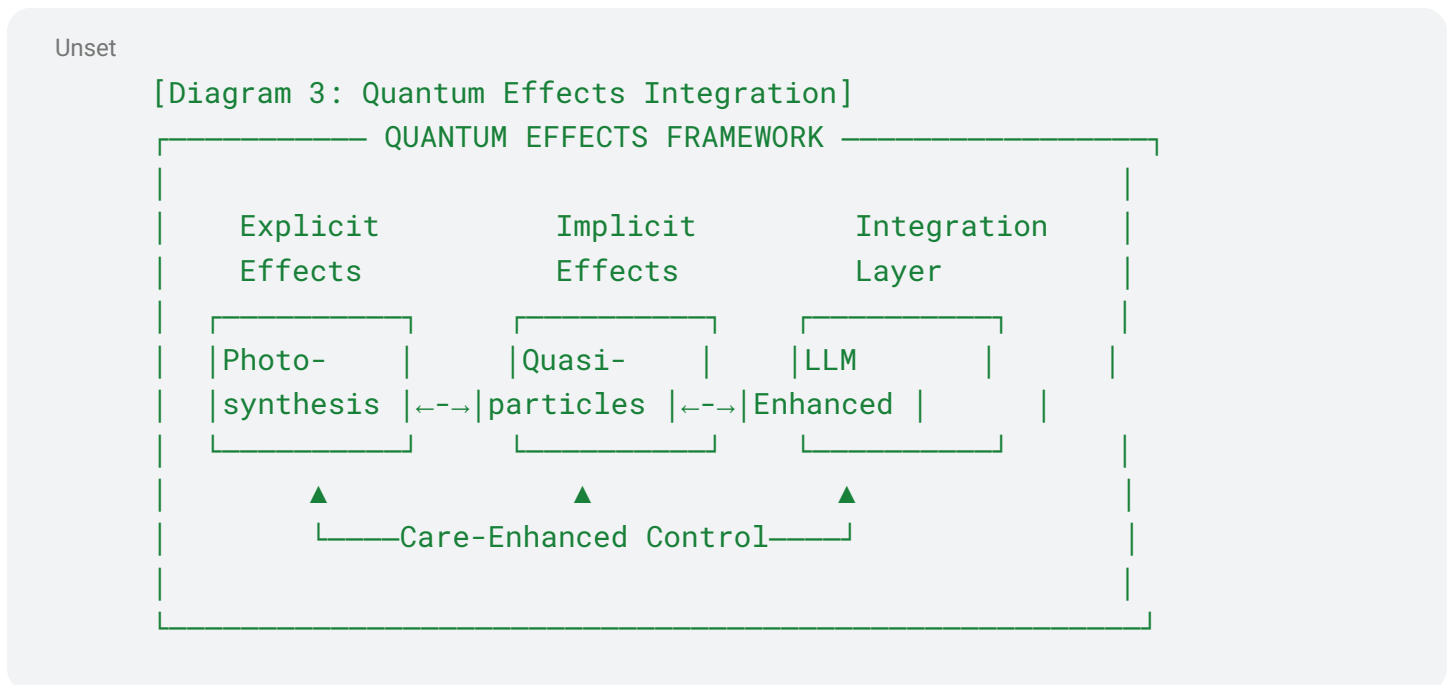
Unset

[Diagram 3: Quantum Effects Integration]

QUANTUM EFFECTS FRAMEWORK

Explicit Effects

Implicit Effects

Integration Layer

Photo-synthesis ←-→ Quasi-particles ←-→ LLM Enhanced

▲ ▲ ▲

Care-Enhanced Control